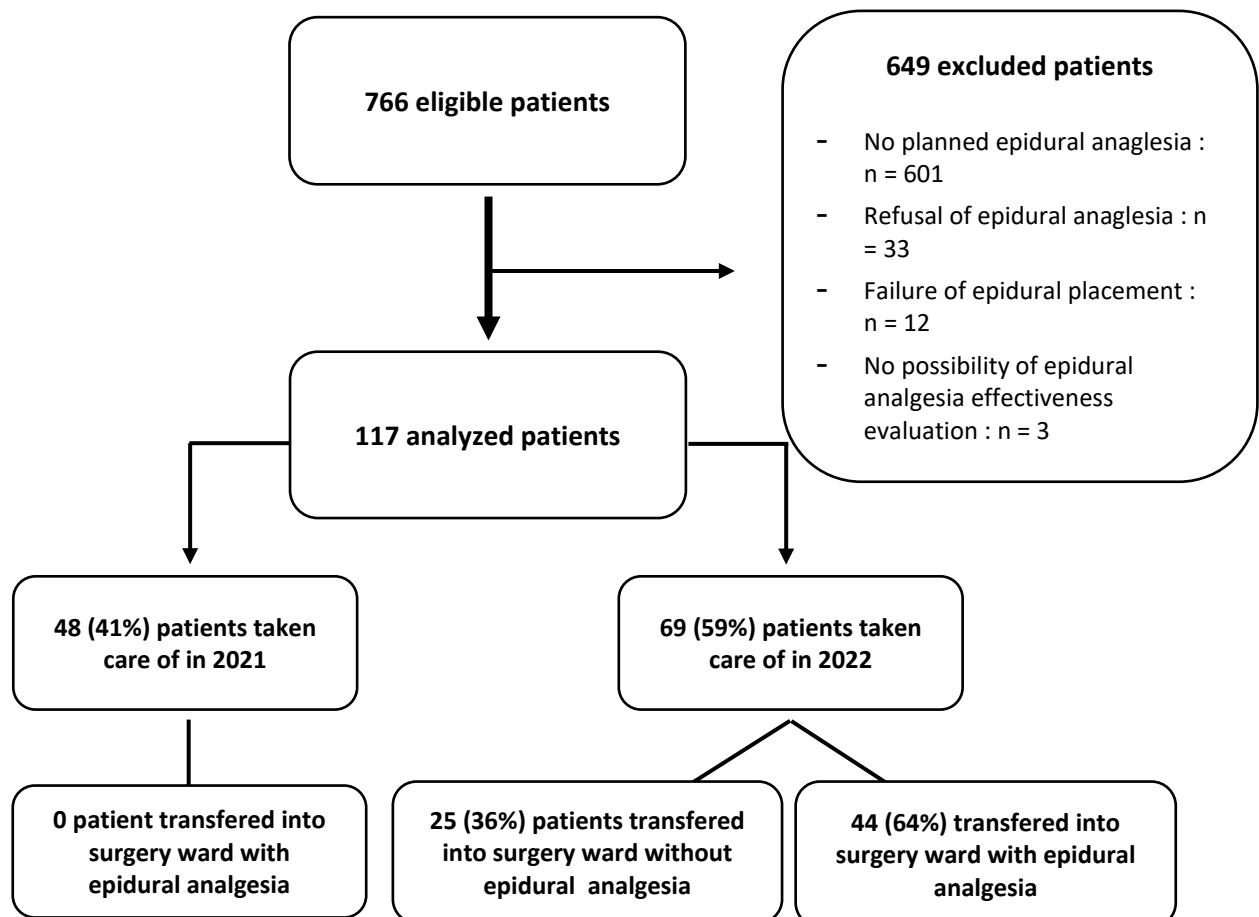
766 eligible patients

649 excluded patients

- No planned epidural anaglesia : n = 601
- Refusal of epidural anaglesia : n = 33
- Failure of epidural placement : n = 12
- No possibility of epidural analgesia effectiveness evaluation : n = 3

117 analyzed patients

48 (41%) patients taken care of in 2021

69 (59%) patients taken care of in 2022

0 patient transfered into surgery ward with epidural analgesia

25 (36%) patients transfered into surgery ward without epidural analgesia

44 (64%) transfered into surgery ward with epidural analgesia